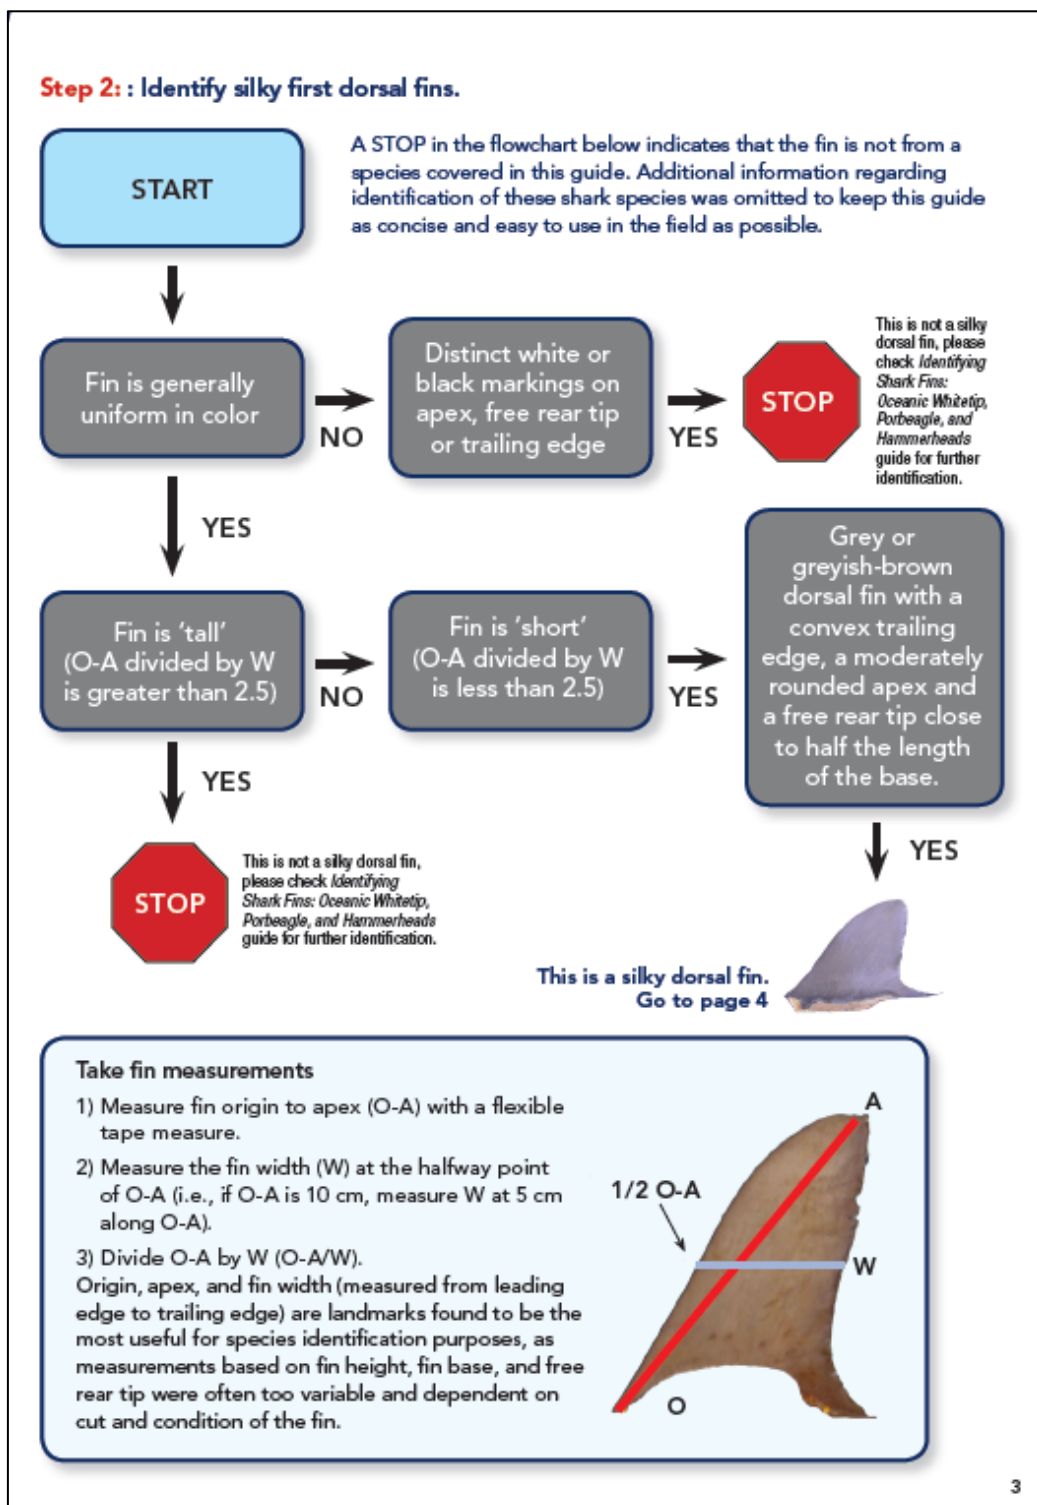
Step 2: : Identify silky first dorsal fins.

START

A STOP in the flowchart below indicates that the fin is not from a species covered in this guide. Additional information regarding identification of these shark species was omitted to keep this guide as concise and easy to use in the field as possible.

Fin is generally uniform in color

NO

Distinct white or black markings on apex, free rear tip or trailing edge

YES

STOP

This is not a silky dorsal fin, please check *Identifying Shark Fins: Oceanic Whitetip, Porbeagle, and Hammerheads* guide for further identification.

YES

Fin is 'tall' (O-A divided by W is greater than 2.5)

NO

Fin is 'short' (O-A divided by W is less than 2.5)

YES

Grey or greyish-brown dorsal fin with a convex trailing edge, a moderately rounded apex and a free rear tip close to half the length of the base.

YES

STOP

This is not a silky dorsal fin, please check *Identifying Shark Fins: Oceanic Whitetip, Porbeagle, and Hammerheads* guide for further identification.

YES

This is a silky dorsal fin. Go to page 4

Take fin measurements

1) Measure fin origin to apex (O-A) with a flexible tape measure.

2) Measure the fin width (W) at the halfway point of O-A (i.e., if O-A is 10 cm, measure W at 5 cm along O-A).

3) Divide O-A by W (O-A/W).

Origin, apex, and fin width (measured from leading edge to trailing edge) are landmarks found to be the most useful for species identification purposes, as measurements based on fin height, fin base, and free rear tip were often too variable and dependent on cut and condition of the fin.

A

1/2 O-A

W

O

3